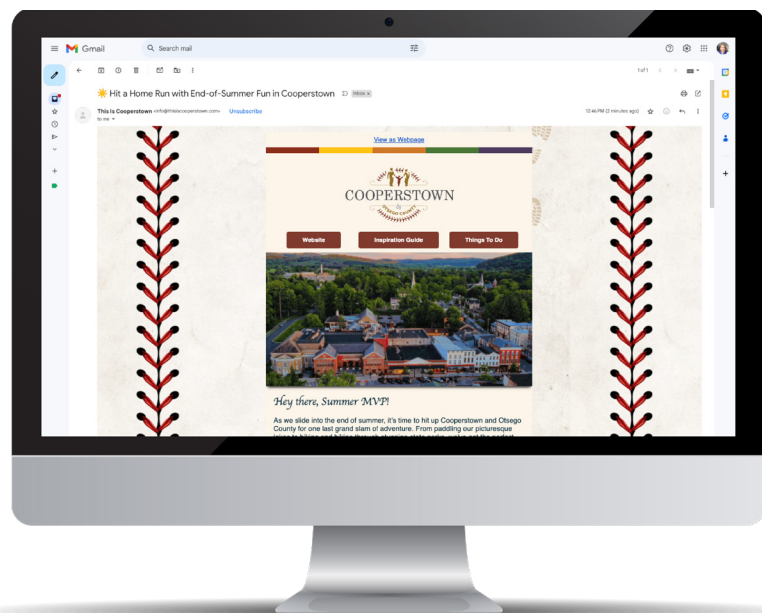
Gmail

Search mail

1 of 1

☀️ Hit a Home Run with End-of-Summer Fun in Cooperstown

Inbox ×

This Is Cooperstown <info@thisiscooperstown.com> Unsubscribe

to me

12:46 PM (2 minutes ago)

View as Webpage

COOPERSTOWN

Website

Inspiration Guide

Things To Do

Hey there, Summer MVP!

As we slide into the end of summer, it's time to hit up Cooperstown and Otsego County for one last grand slam of adventure. From paddling our picturesque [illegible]